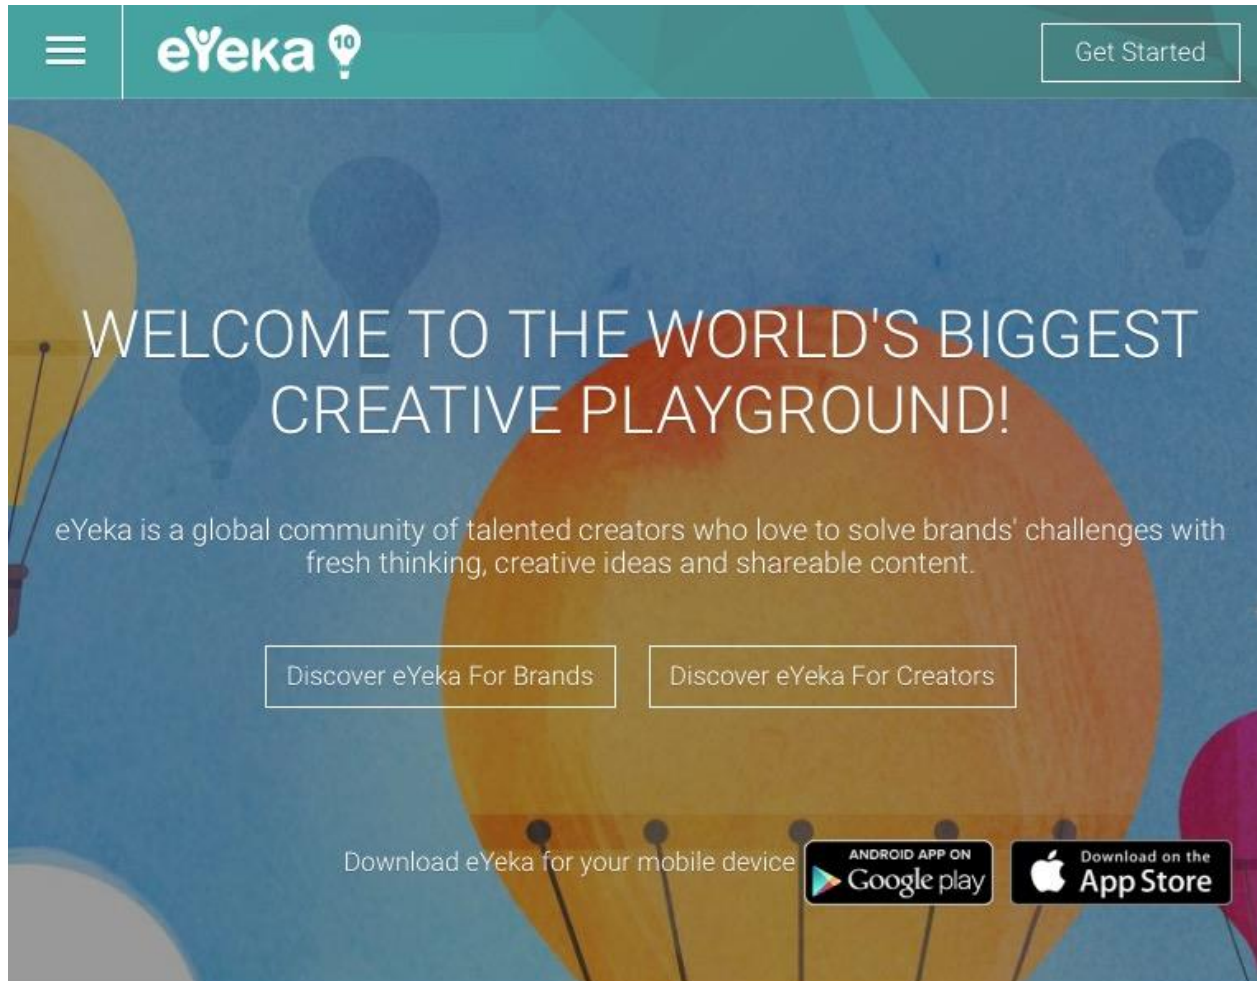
eYeka 10

Get Started

WELCOME TO THE WORLD'S BIGGEST CREATIVE PLAYGROUND!

eYeka is a global community of talented creators who love to solve brands' challenges with fresh thinking, creative ideas and shareable content.

Discover eYeka For Brands

Discover eYeka For Creators

Download eYeka for your mobile device

ANDROID APP ON Google play

Download on the App Store